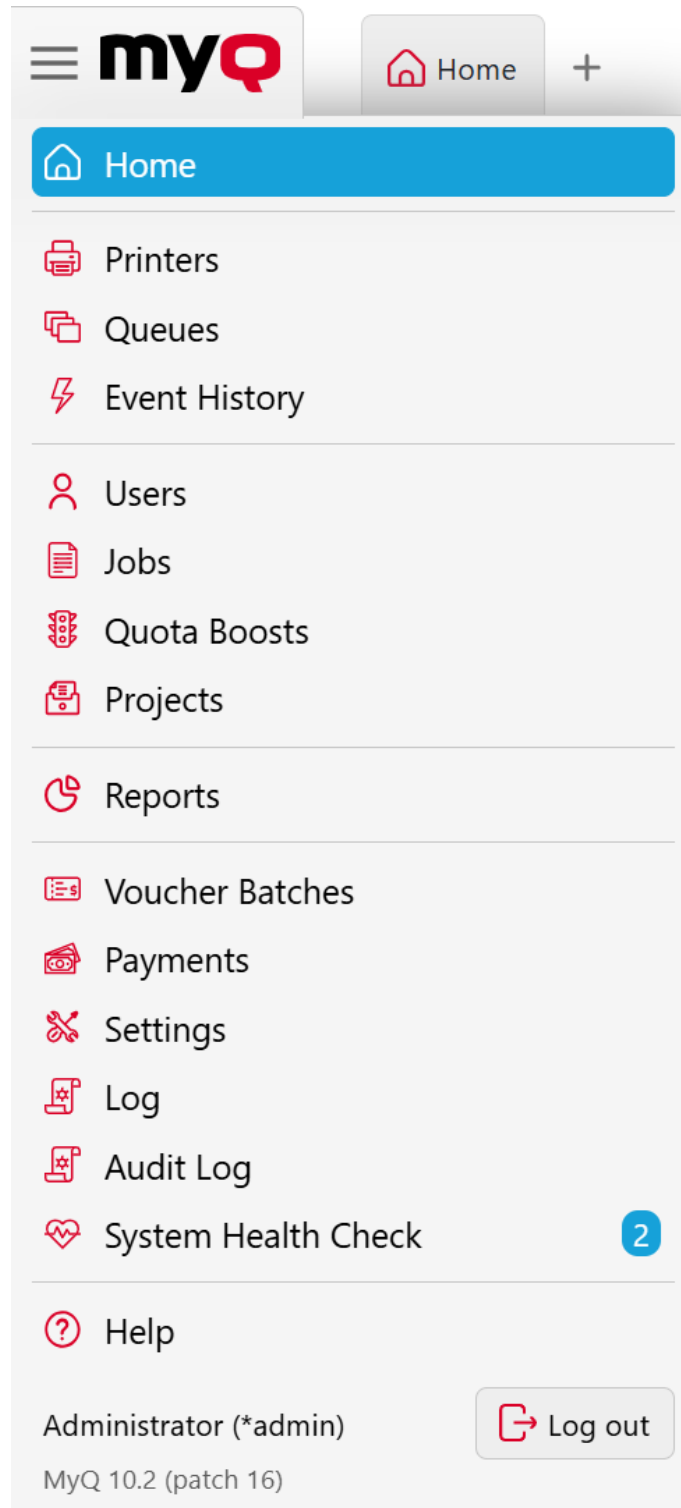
MyQ

Home

+

Home

Printers

Queues

Event History

Users

Jobs

Quota Boosts

Projects

Reports

Voucher Batches

Payments

Settings

Log

Audit Log

System Health Check 2

Help

Administrator (*admin)

Log out

MyQ 10.2 (patch 16)